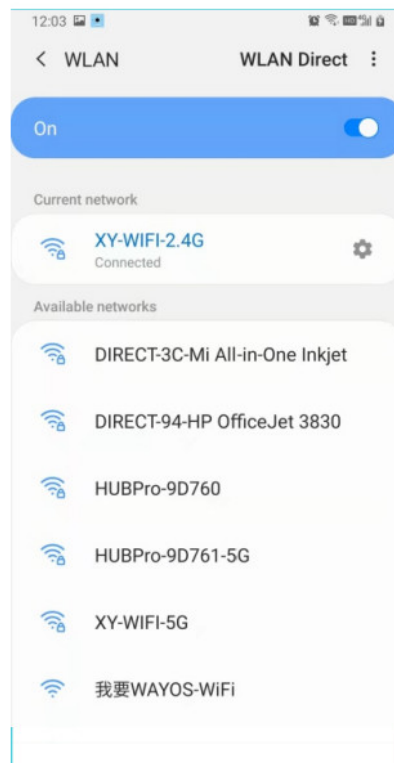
12:03

< WLAN

WLAN Direct ⋮

On

Current network

XY-WIFI-2.4G
Connected

Available networks

DIRECT-3C-Mi All-in-One Inkjet

DIRECT-94-HP OfficeJet 3830

HUBPro-9D760

HUBPro-9D761-5G

XY-WIFI-5G

我要WAYOS-WiFi